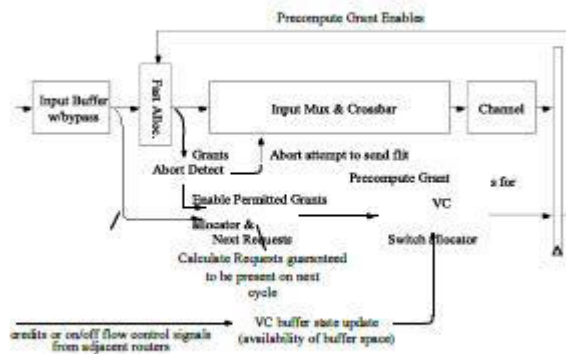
Precompute Grant Enables

Input Buffer w/bypass

Fast Alloc.

Input Mux & Crossbar

Channel

Grants

Abort Detect

Abort attempt to send flit

Precompute Grant

s for

Enable Permitted Grants

VC

Allocator &

Next Requests

Switch Allocator

Calculate Requests guaranteed to be present on next cycle

credits or on/off flow control signals from adjacent routers

VC buffer state update (availability of buffer space)